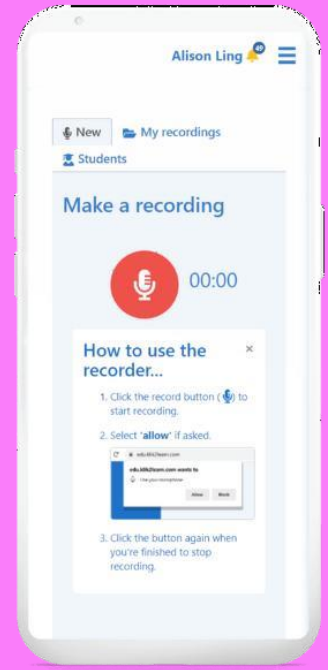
Alison Ling 49

New
My recordings
Students

Make a recording

00:00

How to use the recorder...

×

1. Click the record button ( ) to start recording.

2. Select 'allow' if asked.

edu.kids2learn.com
edu.kids2learn.com wants to
Use your microphone
Allow
Block

3. Click the button again when you're finished to stop recording.